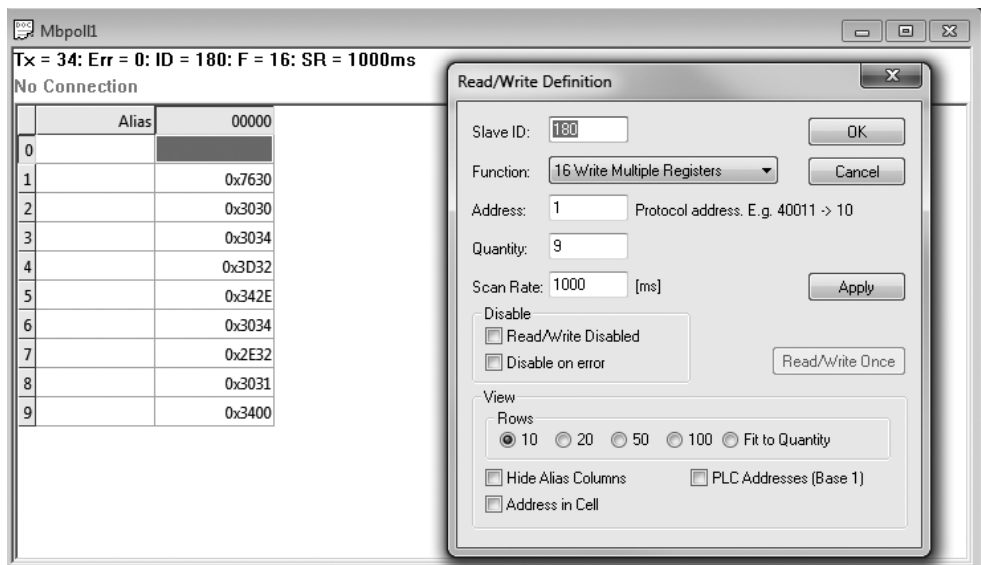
Mbpoll1

Tx = 34: Err = 0: ID = 180: F = 16: SR = 1000ms
No Connection

|   | Alias | 00000 |
|---|---|---|
| 0 | | |
| 1 | | 0x7630 |
| 2 | | 0x3030 |
| 3 | | 0x3034 |
| 4 | | 0x3D32 |
| 5 | | 0x342E |
| 6 | | 0x3034 |
| 7 | | 0x2E32 |
| 8 | | 0x3031 |
| 9 | | 0x3400 |

Read/Write Definition

Slave ID: 180
OK
Function: 16 Write Multiple Registers
Cancel
Address: 1 Protocol address. E.g. 40011 -> 10
Quantity: 9
Scan Rate: 1000 [ms]
Apply
Disable
Read/Write Disabled
Disable on error
Read/Write Once
View
Rows
10 20 50 100 Fit to Quantity
Hide Alias Columns
PLC Addresses (Base 1)
Address in Cell